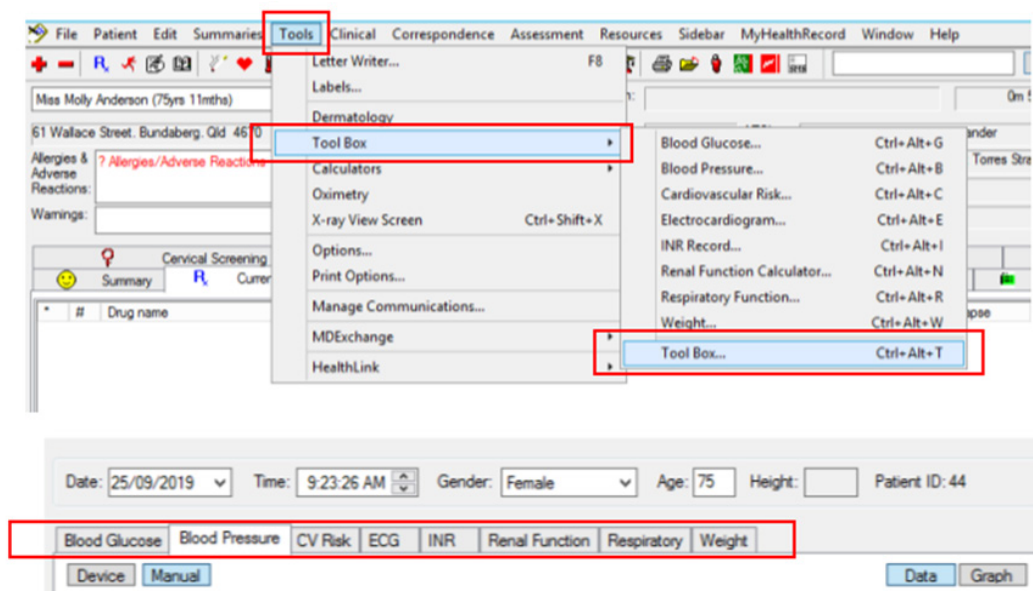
File Patient Edit Summaries Tools Clinical Correspondence Assessment Resources Sidebar MyHealthRecord Window Help

Miss Molly Anderson (75yrs 11mths)
61 Wallace Street, Bundaberg, Qld 4670
Allergies & Adverse Reactions: ? Allergies/Adverse Reactions
Warnings:

Cervical Screening
Summary
Current
* # Drug name

Letter Writer... F8
Labels...
Dermatology
Tool Box
Calculators
Oximetry
X-ray View Screen Ctrl+Shift+X
Options...
Print Options...
Manage Communications...
MDExchange
HealthLink

Blood Glucose... Ctrl+Alt+G
Blood Pressure... Ctrl+Alt+B
Cardiovascular Risk... Ctrl+Alt+C
Electrocardiogram... Ctrl+Alt+E
INR Record... Ctrl+Alt+I
Renal Function Calculator... Ctrl+Alt+N
Respiratory Function... Ctrl+Alt+R
Weight... Ctrl+Alt+W
Tool Box... Ctrl+Alt+T

ander
Torres Stra
0m
pse

Date: 25/09/2019 Time: 9:23:26 AM Gender: Female Age: 75 Height: Patient ID: 44

| Blood Glucose | Blood Pressure | CV Risk | ECG | INR | Renal Function | Respiratory | Weight |
|---|---|---|---|---|---|---|---|

Device Manual Data Graph